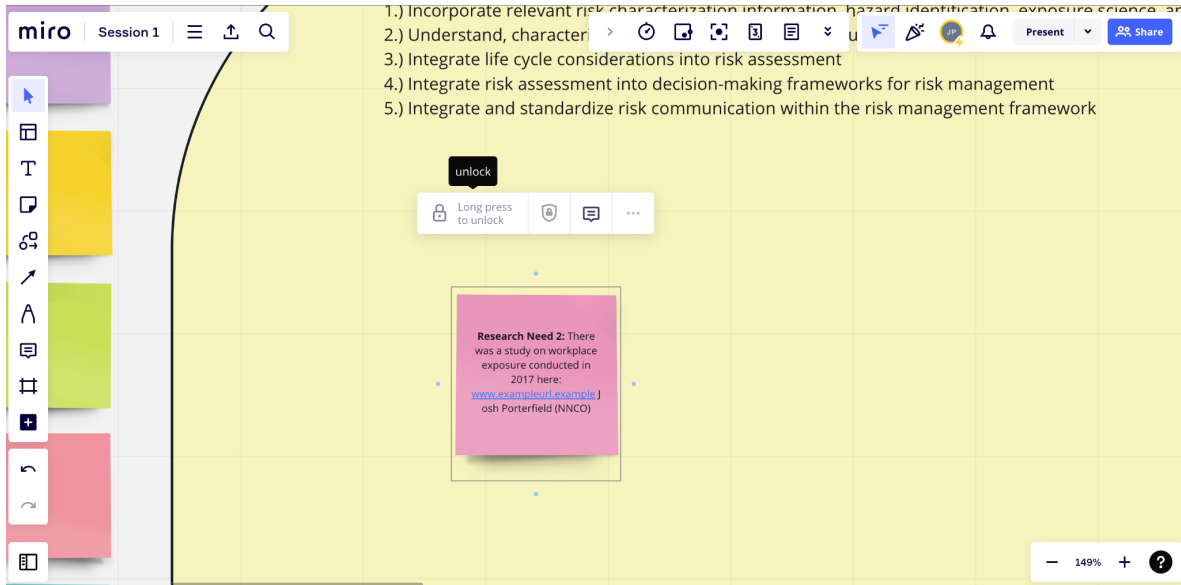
miro Session 1

1.) Incorporate relevant risk characterization information, hazard identification, exposure science, and
2.) Understand, characteri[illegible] u
3.) Integrate life cycle considerations into risk assessment
4.) Integrate risk assessment into decision-making frameworks for risk management
5.) Integrate and standardize risk communication within the risk management framework

Present Share

unlock

Long press to unlock

**Research Need 2:** There was a study on workplace exposure conducted in 2017 here: www.exampleurl.example Josh Porterfield (NNCO)

149% + ?